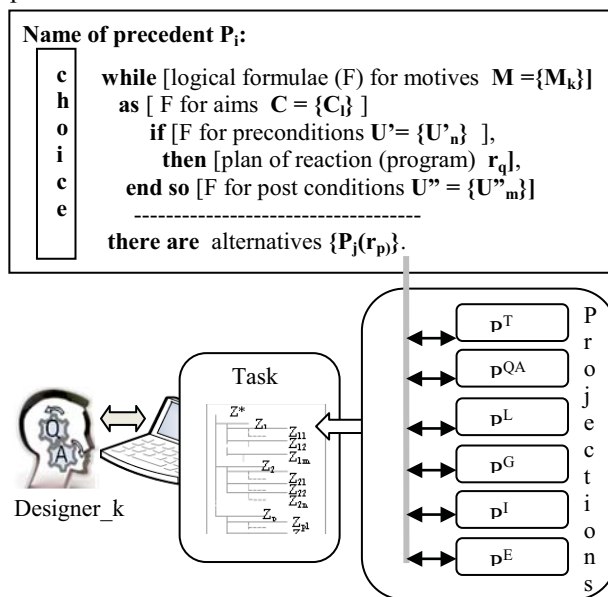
Name of precedent $P_i$:

choice

**while** [logical formulae (F) for motives $M = \{M_k\}$]
**as** [ F for aims $C = \{C_l\}$ ]
**if** [F for preconditions $U' = \{U'_n\}$ ],
**then** [plan of reaction (program) $r_q$],
**end so** [F for post conditions $U'' = \{U''_m\}$]
------------------------------------
**there are** alternatives $\{P_j(r_p)\}$.

O
A

Designer_k

Task

$Z^*$
$Z_1$
$Z_{11}$
$Z_{12}$
$Z_{1m}$
$Z_2$
$Z_{21}$
$Z_{22}$
$Z_{2n}$
$Z_p$
$Z_{p1}$

$P^T$
$P^{QA}$
$P^L$
$P^G$
$P^I$
$P^E$

Projections